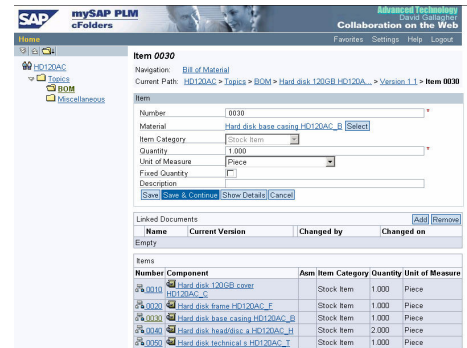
SAP mySAP PLM cFolders

Advanced Technology
David Gallagher
Collaboration on the Web

Home

Favorites Settings Help Logout

HD120AC
Topics
BOM
Miscellaneous

Item 0030

Navigation: Bill of Material
Current Path: HD120AC > Topics > BOM > Hard disk 120GB HD120A... > Version 1 1 > Item 0030

Item

Number 0030 *
Material Hard disk base casing HD120AC_B Select
Item Category Stock Item
Quantity 1.000 *
Unit of Measure Piece
Fixed Quantity
Description

Save Save & Continue Show Details Cancel

Linked Documents Add Remove

| Name | Current Version | Changed by | Changed on |
|---|---|---|---|
| Empty | | | |

Items

| Number | Component | Asm | Item Category | Quantity | Unit of Measure |
|---|---|---|---|---|---|
| 0010 | Hard disk 120GB cover HD120AC_C | | Stock Item | 1.000 | Piece |
| 0020 | Hard disk frame HD120AC_F | | Stock Item | 1.000 | Piece |
| 0030 | Hard disk base casing HD120AC_B | | Stock Item | 1.000 | Piece |
| 0040 | Hard disk head/disc a HD120AC_H | | Stock Item | 2.000 | Piece |
| 0050 | Hard disk technical s HD120AC_T | | Stock Item | 1.000 | Piece |